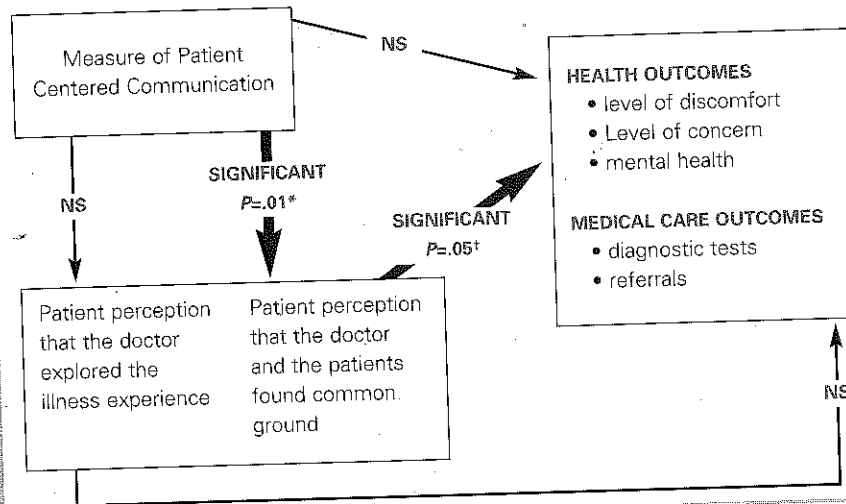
Measure of Patient Centered Communication

NS

HEALTH OUTCOMES
• level of discomfort
• Level of concern
• mental health

MEDICAL CARE OUTCOMES
• diagnostic tests
• referrals

NS

SIGNIFICANT
$P$=.01*

SIGNIFICANT
$P$=.05†

Patient perception that the doctor explored the illness experience

Patient perception that the doctor and the patients found common ground

NS